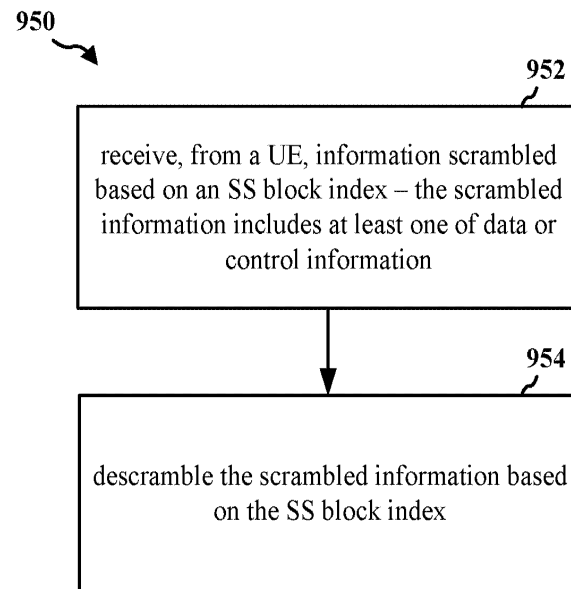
950

952

receive, from a UE, information scrambled based on an SS block index – the scrambled information includes at least one of data or control information

954

descramble the scrambled information based on the SS block index